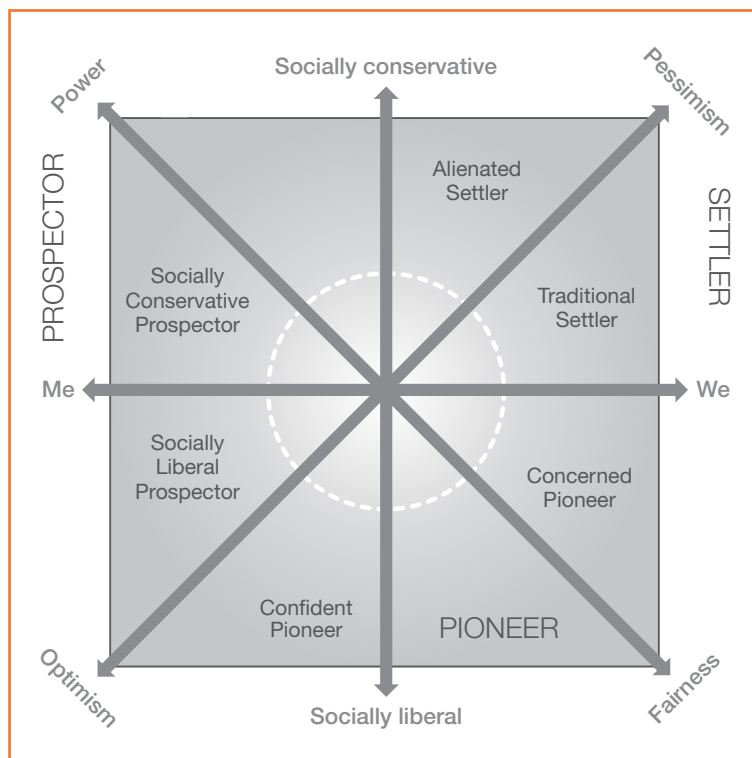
Power

Socially conservative

Pessimism

PROSPECTOR

SETTLER

Alienated Settler

Socially Conservative Prospector

Traditional Settler

Me

We

Socially Liberal Prospector

Concerned Pioneer

Confident Pioneer

PIONEER

Optimism

Socially liberal

Fairness